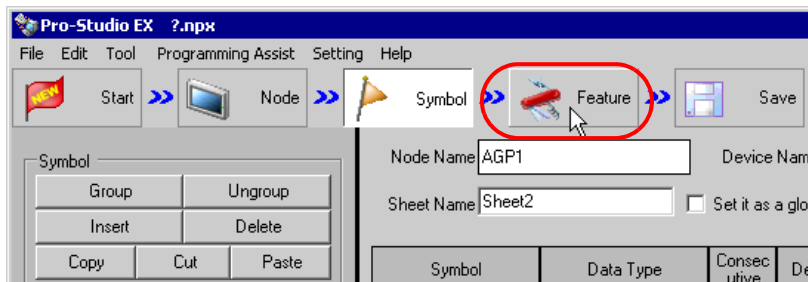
Pro-Studio EX ?.npx

File Edit Tool Programming Assist Setting Help

NEW Start Node Symbol Feature Save

Symbol

Group Ungroup

Insert Delete

Copy Cut Paste

Node Name AGP1

Device Nam

Sheet Name Sheet2

Set it as a glo

| Symbol | Data Type | Consec utive | De |
|---|---|---|---|